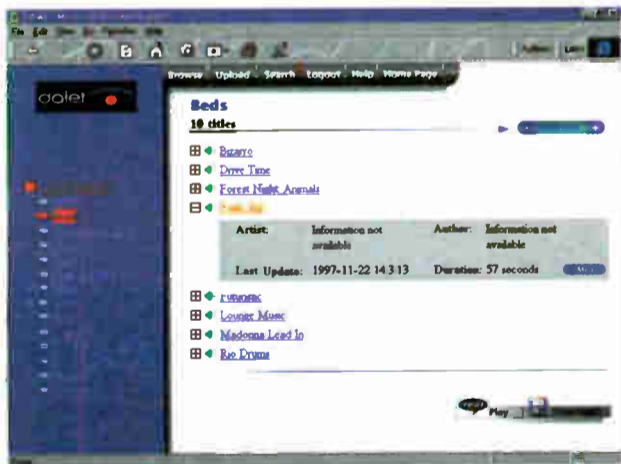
Browse Upload Search Logout Help Home Page

Beds

10 titles

Bizarro

Drive Time

Forest Night Animals

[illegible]

| Artist: | Information not available | Author: | Information not available |
|---|---|---|---|
| Last Update: | 1997-11-22 14:3:13 | Duration: | 57 seconds |

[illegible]

Lounge Music

Madonna Lead In

Rio Drums

Play